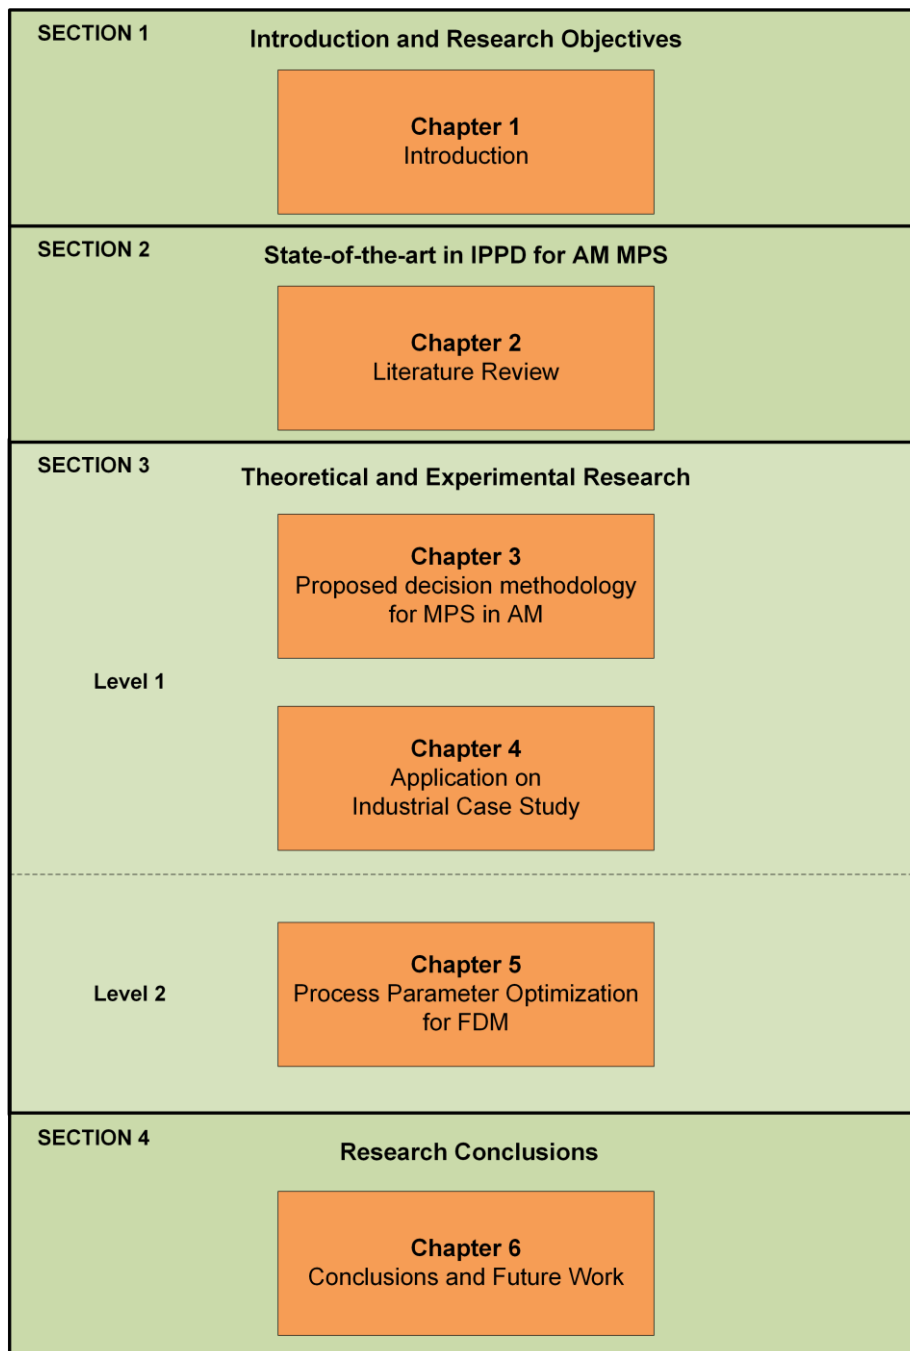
SECTION 1
Introduction and Research Objectives

Chapter 1
Introduction

SECTION 2
State-of-the-art in IPPD for AM MPS

Chapter 2
Literature Review

SECTION 3
Theoretical and Experimental Research

Chapter 3
Proposed decision methodology for MPS in AM

Level 1

Chapter 4
Application on Industrial Case Study

Level 2

Chapter 5
Process Parameter Optimization for FDM

SECTION 4
Research Conclusions

Chapter 6
Conclusions and Future Work